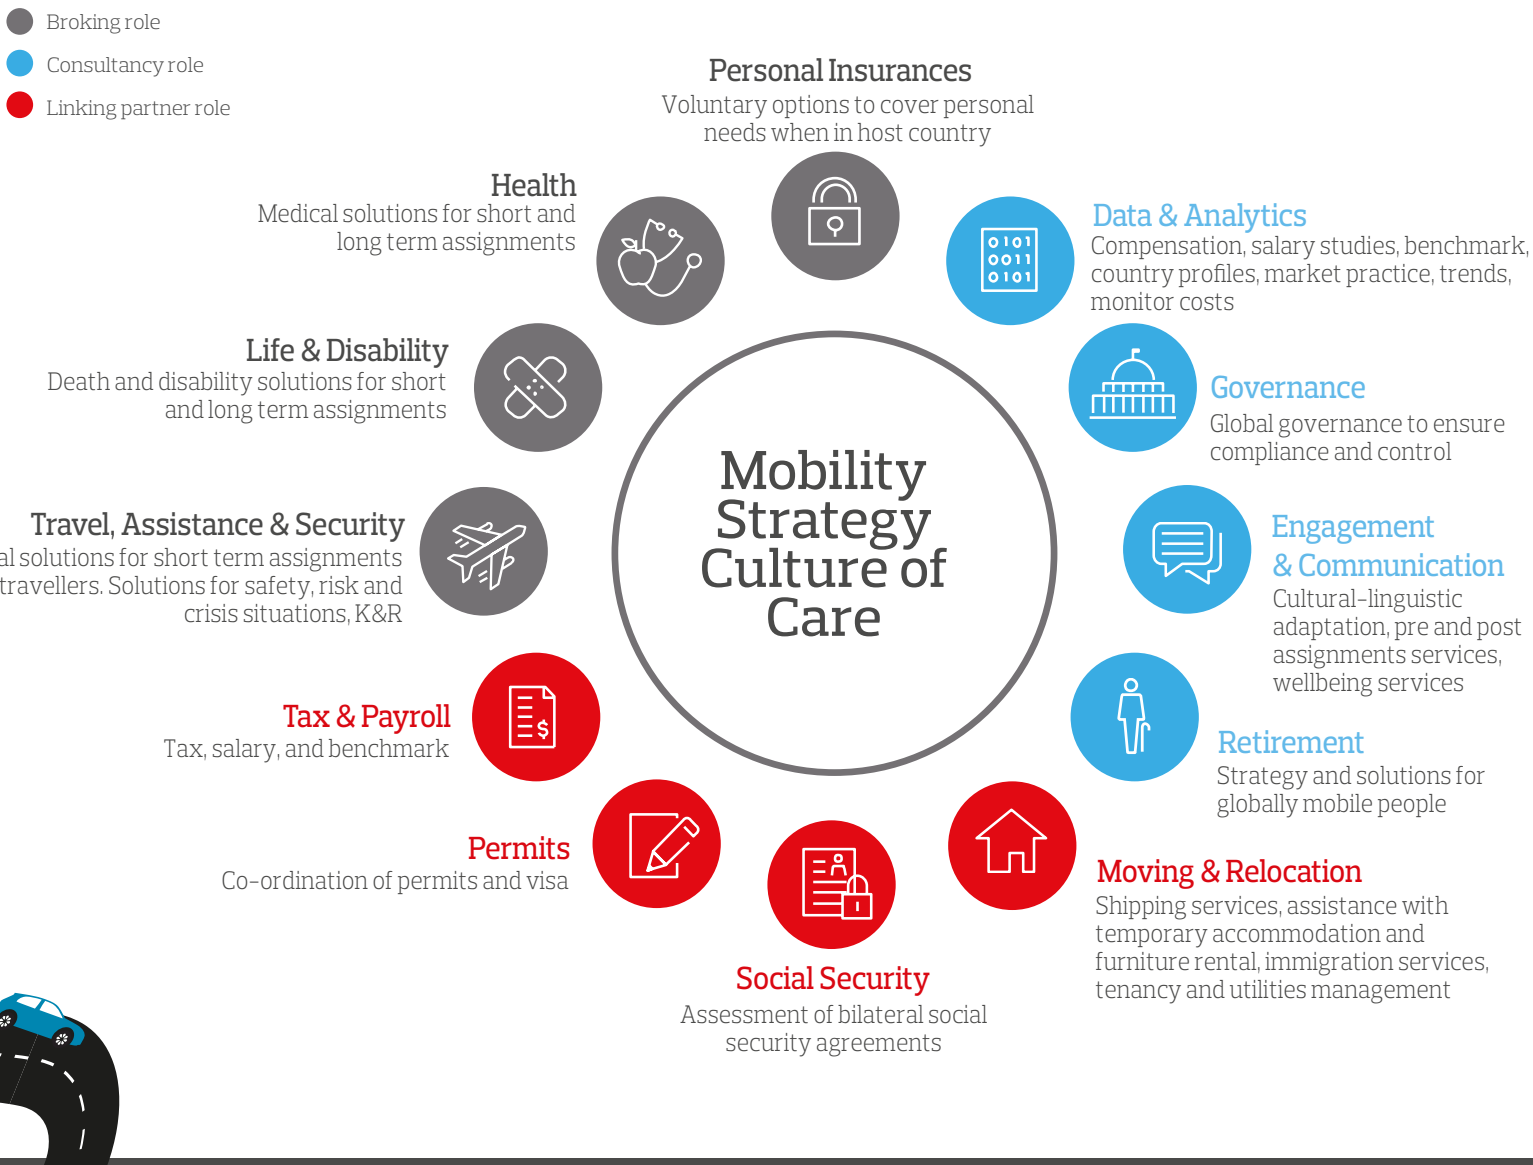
Broking role
Consultancy role
Linking partner role

Personal Insurances
Voluntary options to cover personal needs when in host country

Health
Medical solutions for short and long term assignments

Data & Analytics
Compensation, salary studies, benchmark, country profiles, market practice, trends, monitor costs

Life & Disability
Death and disability solutions for short and long term assignments

Governance
Global governance to ensure compliance and control

Mobility Strategy Culture of Care

Travel, Assistance & Security
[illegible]al solutions for short term assignments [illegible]travellers. Solutions for safety, risk and crisis situations, K&R

Engagement & Communication
Cultural-linguistic adaptation, pre and post assignments services, wellbeing services

Tax & Payroll
Tax, salary, and benchmark

Retirement
Strategy and solutions for globally mobile people

Permits
Co-ordination of permits and visa

Moving & Relocation
Shipping services, assistance with temporary accommodation and furniture rental, immigration services, tenancy and utilities management

Social Security
Assessment of bilateral social security agreements

0101
0011
0101